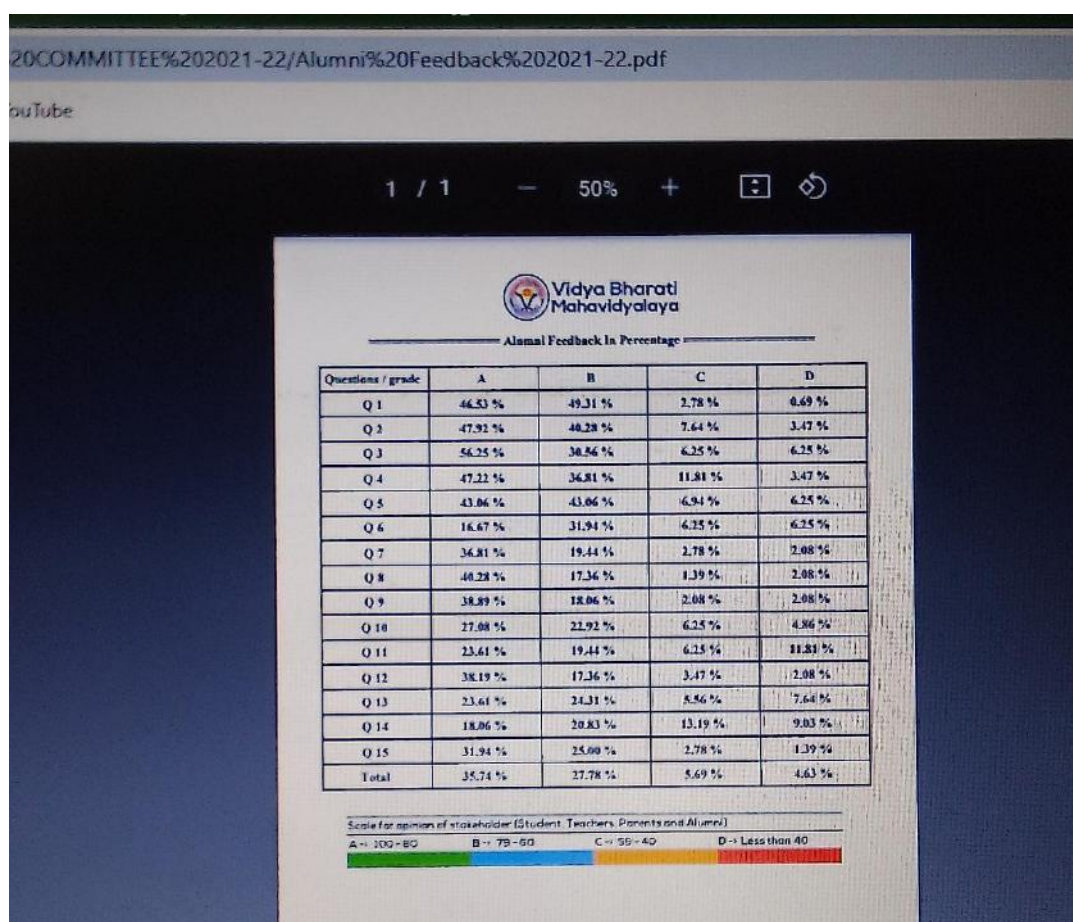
20COMMITTEE%202021-22/Alumni%20Feedback%202021-22.pdf

ouTube

1 / 1 — 50% +

Vidya Bharati Mahavidyalaya

Alumni Feedback In Percentage

| Questions / grade | A | B | C | D |
|---|---|---|---|---|
| Q 1 | 46.53 % | 49.31 % | 2.78 % | 0.69 % |
| Q 2 | 47.92 % | 40.28 % | 7.64 % | 3.47 % |
| Q 3 | 56.25 % | 30.56 % | 6.25 % | 6.25 % |
| Q 4 | 47.22 % | 36.81 % | 11.81 % | 3.47 % |
| Q 5 | 43.06 % | 43.06 % | 6.94 % | 6.25 % |
| Q 6 | 16.67 % | 31.94 % | 6.25 % | 6.25 % |
| Q 7 | 36.81 % | 19.44 % | 2.78 % | 2.08 % |
| Q 8 | 40.28 % | 17.36 % | 1.39 % | 2.08 % |
| Q 9 | 38.89 % | 18.06 % | 2.08 % | 2.08 % |
| Q 10 | 27.08 % | 22.92 % | 6.25 % | 4.86 % |
| Q 11 | 23.61 % | 19.44 % | 6.25 % | 11.81 % |
| Q 12 | 38.19 % | 17.36 % | 3.47 % | 2.08 % |
| Q 13 | 23.61 % | 24.31 % | 5.56 % | 7.64 % |
| Q 14 | 18.06 % | 20.83 % | 13.19 % | 9.03 % |
| Q 15 | 31.94 % | 25.00 % | 2.78 % | 1.39 % |
| Total | 35.74 % | 27.78 % | 5.69 % | 4.63 % |

Scale for opinion of stakeholder (Student, Teachers, Parents and Alumni)
A → 100 - 80 B → 79 - 60 C → 59 - 40 D → Less than 40